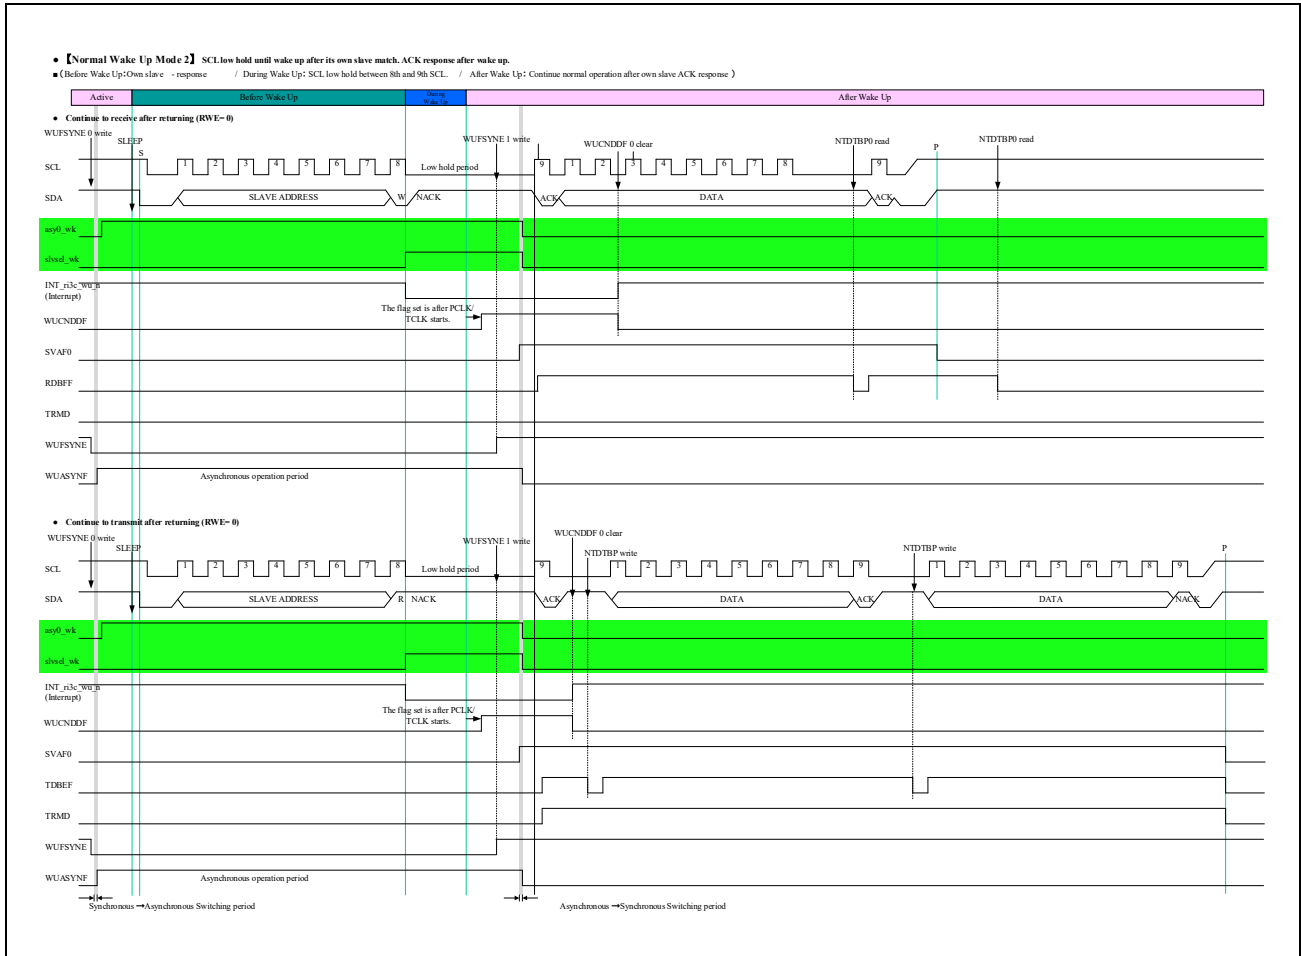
• 【Normal Wake Up Mode 2】 SCL low hold until wake up after its own slave match. ACK response after wake up.
■ (Before Wake Up: Own slave - response / During Wake Up: SCL low hold between 8th and 9th SCL. / After Wake Up: Continue normal operation after own slave ACK response )

Active | Before Wake Up | During Wake Up | After Wake Up

• Continue to receive after returning (RWE= 0)

WUFSYNE 0 write
SLEEP
S
WUFSYNE 1 write
WUCNDDF 0 clear
NTDTBP0 read
P
NTDTBP0 read

SCL
1 2 3 4 5 6 7 8
Low hold period
9 1 2 3 4 5 6 7 8 9

SDA
SLAVE ADDRESS
W
NACK
ACK
DATA
ACK

asy0_wk
slvsel_wk
INT_ri3c_wu_n (Interrupt)
The flag set is after PCLK/ TCLK starts.
WUCNDDF
SVAF0
RDBFF
TRMD
WUFSYNE
WUASYNF
Asynchronous operation period

• Continue to transmit after returning (RWE= 0)

WUFSYNE 0 write
SLEEP
WUFSYNE 1 write
WUCNDDF 0 clear
NTDTBP write
NTDTBP write
P

SCL
1 2 3 4 5 6 7 8
Low hold period
9 1 2 3 4 5 6 7 8 9 1 2 3 4 5 6 7 8 9

SDA
SLAVE ADDRESS
R
NACK
ACK
DATA
ACK
DATA
NACK

asy0_wk
slvsel_wk
INT_ri3c_wu_n (Interrupt)
The flag set is after PCLK/ TCLK starts.
WUCNDDF
SVAF0
TDBEF
TRMD
WUFSYNE
WUASYNF
Asynchronous operation period

Synchronous →Asynchronous Switching period
Asynchronous →Synchronous Switching period